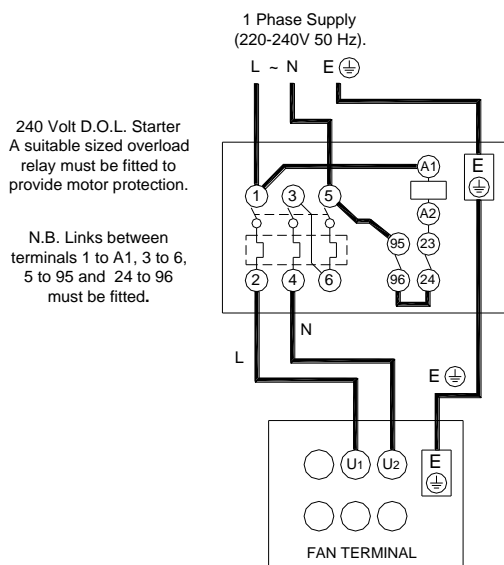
1 Phase Supply
(220-240V 50 Hz).

L ~ N E ⏚

240 Volt D.O.L. Starter
A suitable sized overload relay must be fitted to provide motor protection.

N.B. Links between terminals 1 to A1, 3 to 6, 5 to 95 and 24 to 96 must be fitted.

A1
1 3 5
A2
95 23
2 4 6
96 24

E
⏚

N

L

E ⏚

U1 U2

E
⏚

FAN TERMINAL